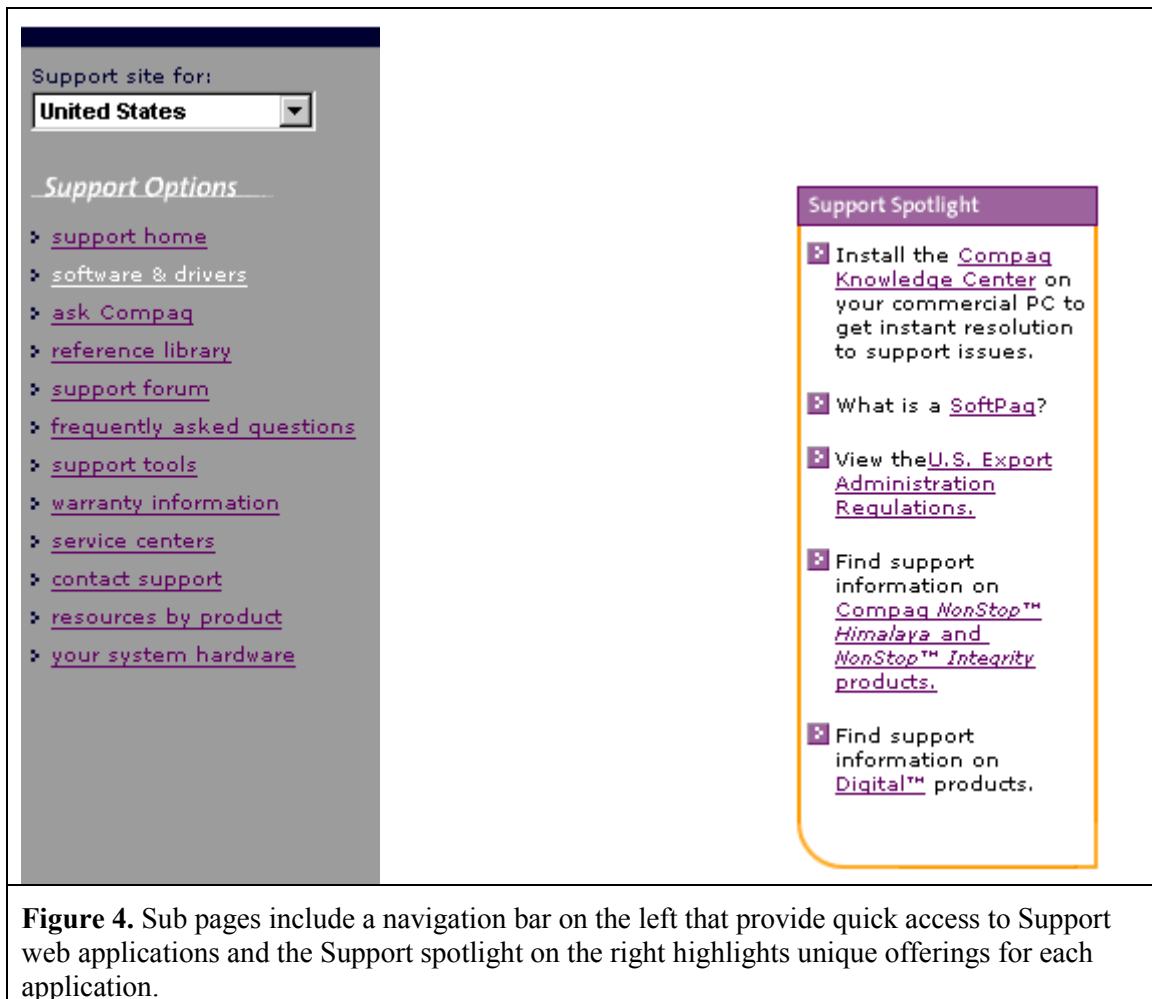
Support site for:

United States

Support Options

support home

software & drivers

ask Compaq

reference library

support forum

frequently asked questions

support tools

warranty information

service centers

contact support

resources by product

your system hardware

Support Spotlight

Install the Compaq Knowledge Center on your commercial PC to get instant resolution to support issues.

What is a SoftPaq?

View theU.S. Export Administration Regulations.

Find support information on Compaq NonStop™ Himalaya and NonStop™ Integrity products.

Find support information on Digital™ products.

**Figure 4.** Sub pages include a navigation bar on the left that provide quick access to Support web applications and the Support spotlight on the right highlights unique offerings for each application.